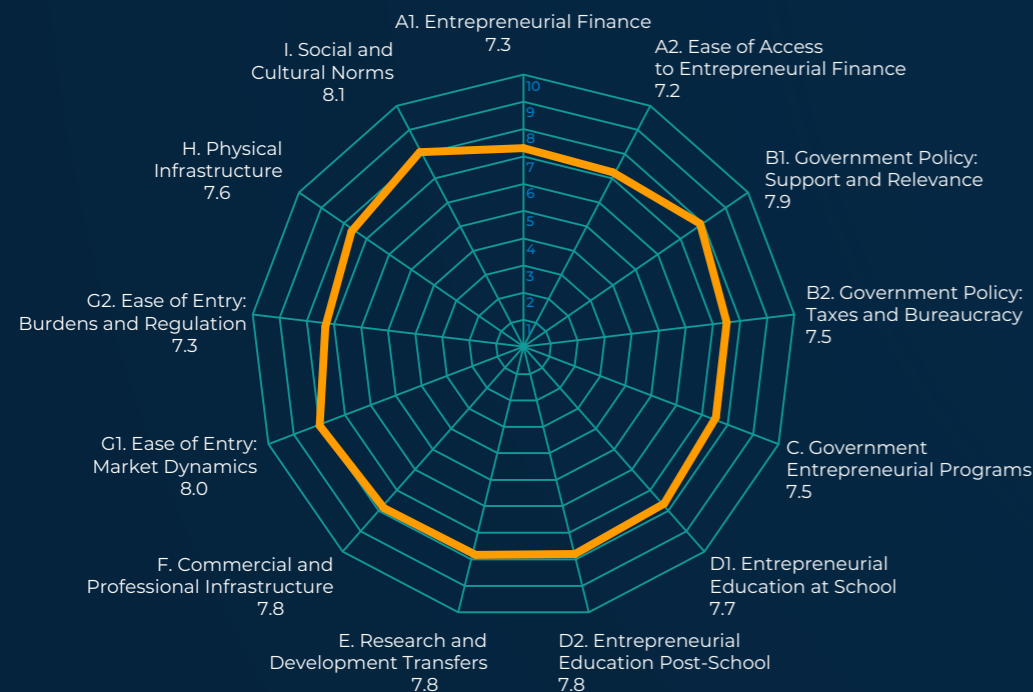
A1. Entrepreneurial Finance
7.3

10
9
8
7
6
5
4
3
2
1

A2. Ease of Access to Entrepreneurial Finance
7.2

B1. Government Policy: Support and Relevance
7.9

B2. Government Policy: Taxes and Bureaucracy
7.5

C. Government Entrepreneurial Programs
7.5

D1. Entrepreneurial Education at School
7.7

D2. Entrepreneurial Education Post-School
7.8

E. Research and Development Transfers
7.8

F. Commercial and Professional Infrastructure
7.8

G1. Ease of Entry: Market Dynamics
8.0

G2. Ease of Entry: Burdens and Regulation
7.3

H. Physical Infrastructure
7.6

I. Social and Cultural Norms
8.1